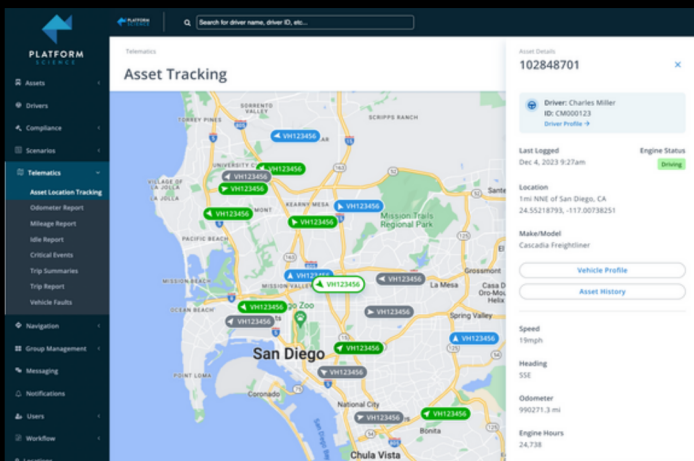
PLATFORM SCIENCE

PLATFORM SCIENCE

Search for driver name, driver ID, etc...

Assets
Drivers
Compliance
Scenarios
Telematics
Asset Location Tracking
Odometer Report
Mileage Report
Idle Report
Critical Events
Trip Summaries
Trip Report
Vehicle Faults
Navigation
Group Management
Messaging
Notifications
Users
Workflow

Telematics
Asset Tracking

TORREY PINES
SCRIPPS RANCH
MIRA MESA
Mission Trails Regional Park
PACIFIC BEACH
MISSION BEACH
OCEAN BEACH
San Diego
La Mesa
National City
Coronado
Chula Vista
Bonita
Spring Valley

VH123456
VH123456
VH123456
VH123456
VH123456
VH123456
VH123456
VH123456
VH123456
VH123456
VH123456
VH123456
VH123456
VH123456
VH123456
VH123456
VH123456

Asset Details
102848701

Driver: Charles Miller
ID: CM000123
Driver Profile →

Last Logged
Dec 4, 2023 9:27am
Engine Status
Driving

Location
1mi NNE of San Diego, CA
24.55218793, -117.00738251

Make/Model
Cascadia Freightliner

Vehicle Profile
Asset History

Speed
19mph

Heading
SSE

Odometer
990271.3 mi

Engine Hours
24,738